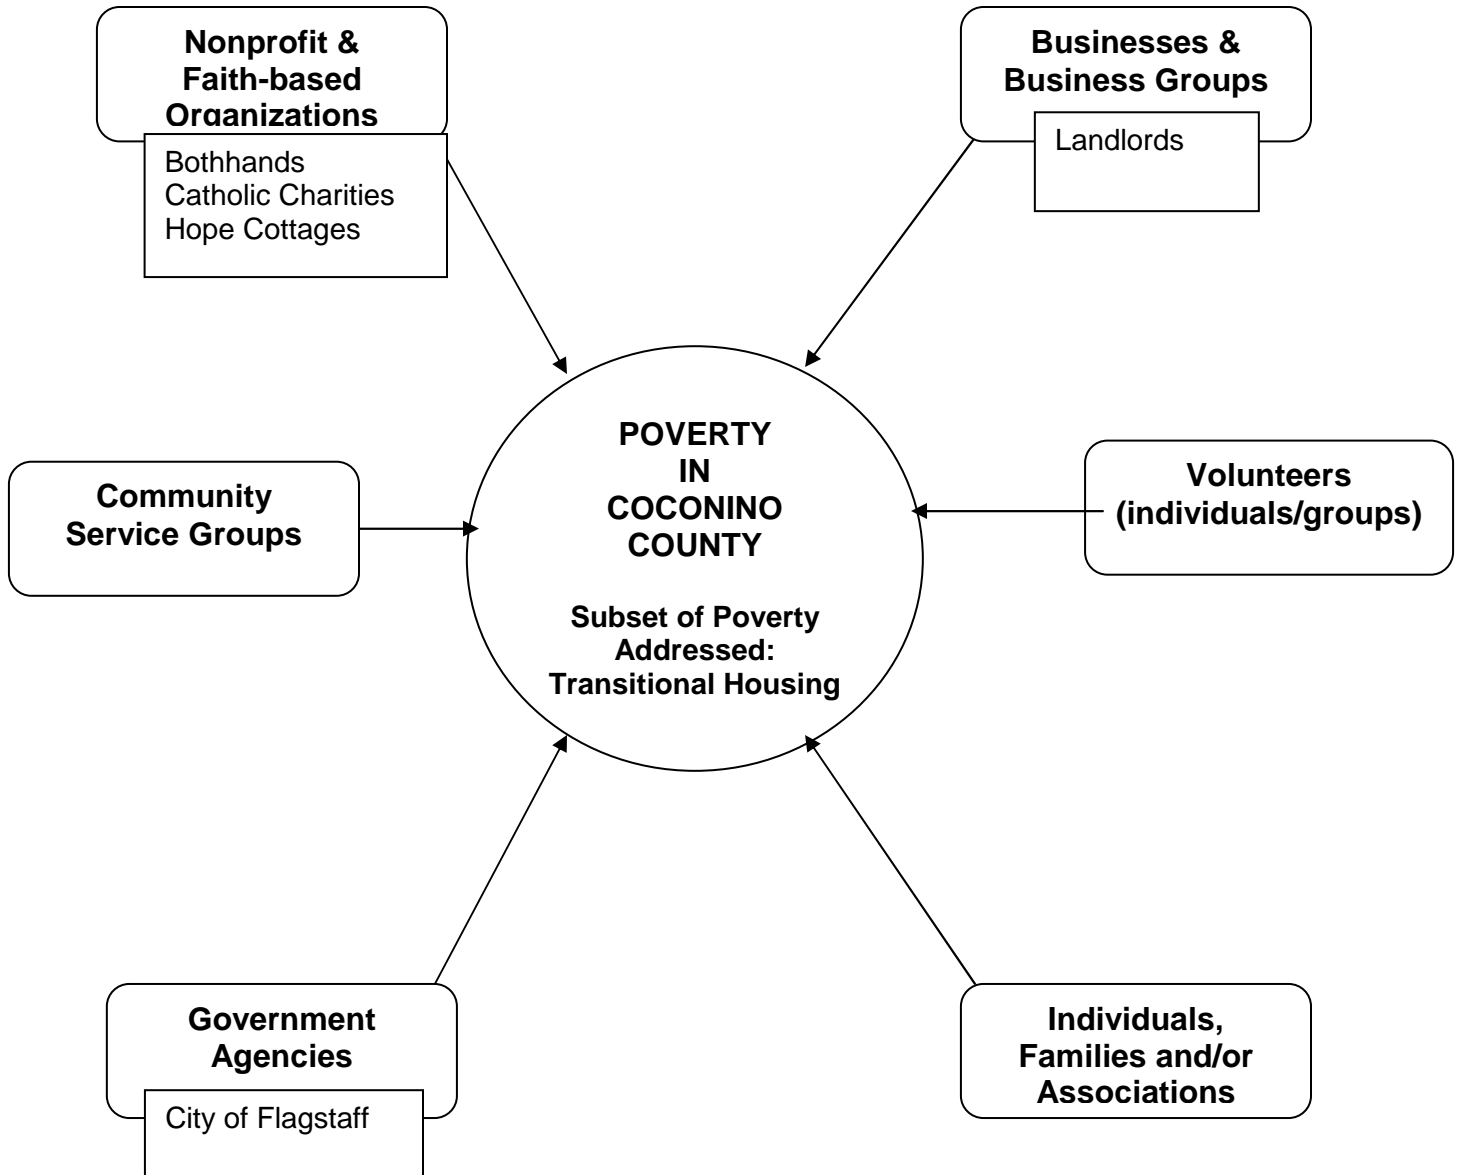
Nonprofit & Faith-based Organizations

Bothhands
Catholic Charities
Hope Cottages

Businesses & Business Groups

Landlords

POVERTY IN COCONINO COUNTY

Subset of Poverty Addressed: Transitional Housing

Community Service Groups

Volunteers (individuals/groups)

Government Agencies

City of Flagstaff

Individuals, Families and/or Associations